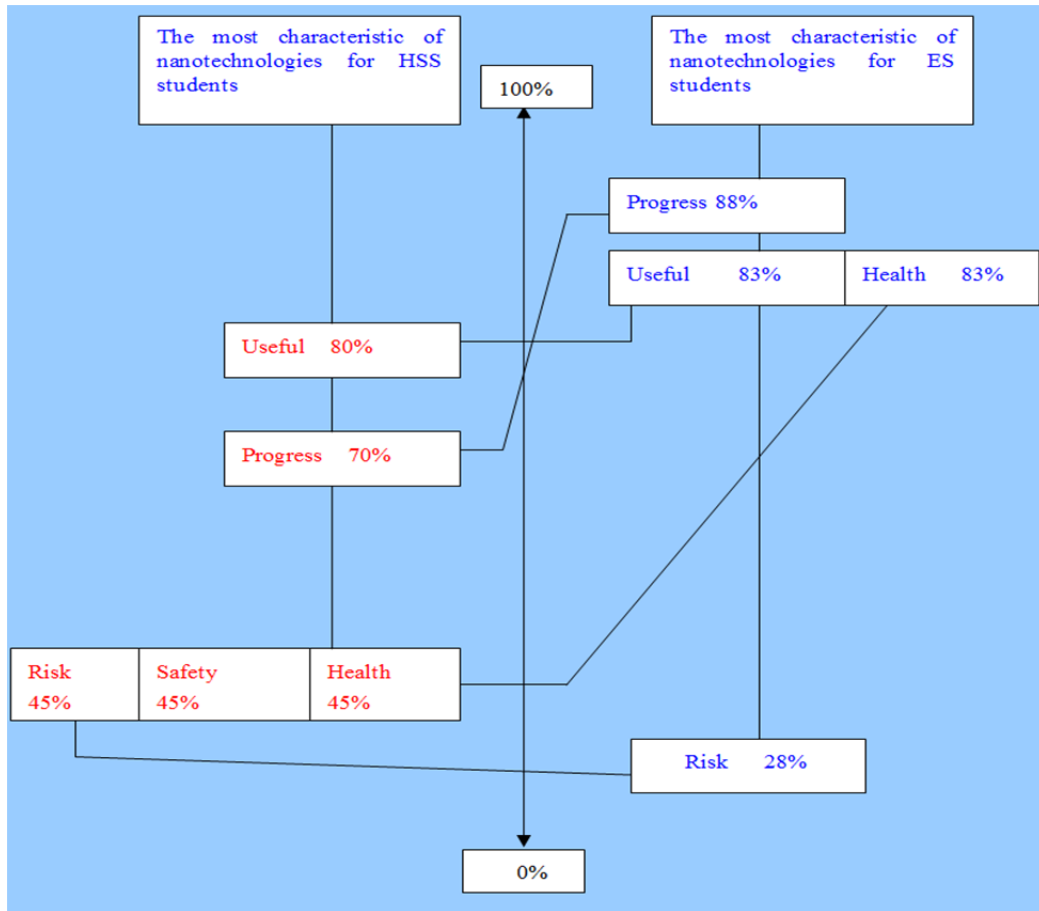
The most characteristic of nanotechnologies for HSS students

100%

The most characteristic of nanotechnologies for ES students

Progress 88%

Useful 83%

Health 83%

Useful 80%

Progress 70%

Risk 45%

Safety 45%

Health 45%

Risk 28%

0%